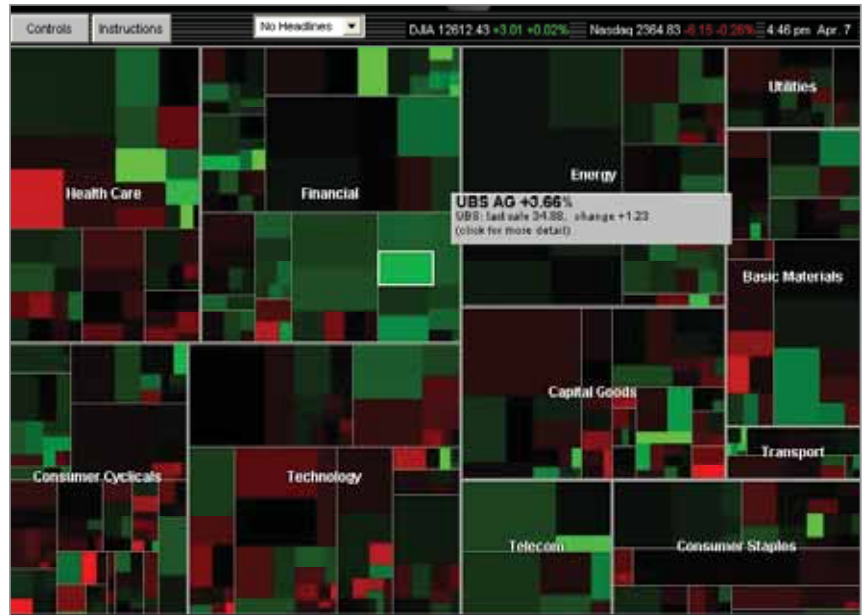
Controls Instructions No Headlines DJIA 12612.43 +3.01 +0.02% Nasdaq 2364.83 -6.15 -0.26% 4:46 pm Apr. 7

Health Care

Financial

Energy

UBS AG +3.66%
UBS: last sale 34.88, change +1.23
(click for more detail)

Utilities

Basic Materials

Capital Goods

Transport

Consumer Cyclicals

Technology

Telecom

Consumer Staples